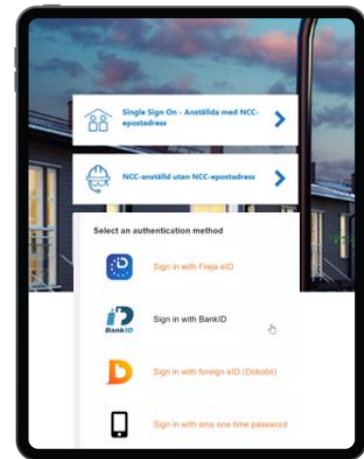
Single Sign On - Anställda med NCC-epostadress

NCC-anställd utan NCC-epostadress

Select an authentication method

Sign in with Freja eID

BankID

Sign in with BankID

D

Sign in with foreign eID (Dokobit)

Sign in with sms one time password